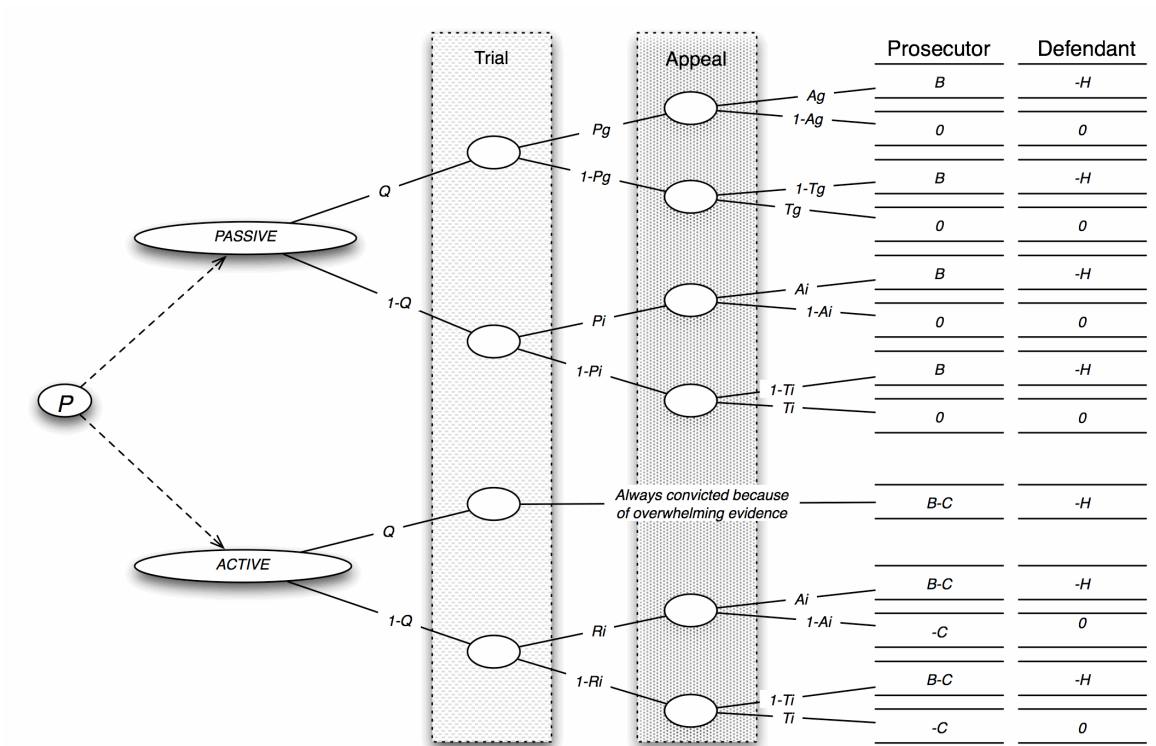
Trial

Appeal

Prosecutor

Defendant

P

PASSIVE

ACTIVE

Q

1-Q

Q

1-Q

Pg

1-Pg

Pi

1-Pi

Ri

1-Ri

Ag

1-Ag

1-Tg

Tg

Ai

1-Ai

1-Ti

Ti

Always convicted because of overwhelming evidence

Ai

1-Ai

1-Ti

Ti

| Prosecutor | Defendant |
|---|---|
| B | -H |
| 0 | 0 |
| B | -H |
| 0 | 0 |
| B | -H |
| 0 | 0 |
| B | -H |
| 0 | 0 |
| B-C | -H |
| B-C | -H |
| -C | 0 |
| B-C | -H |
| -C | 0 |